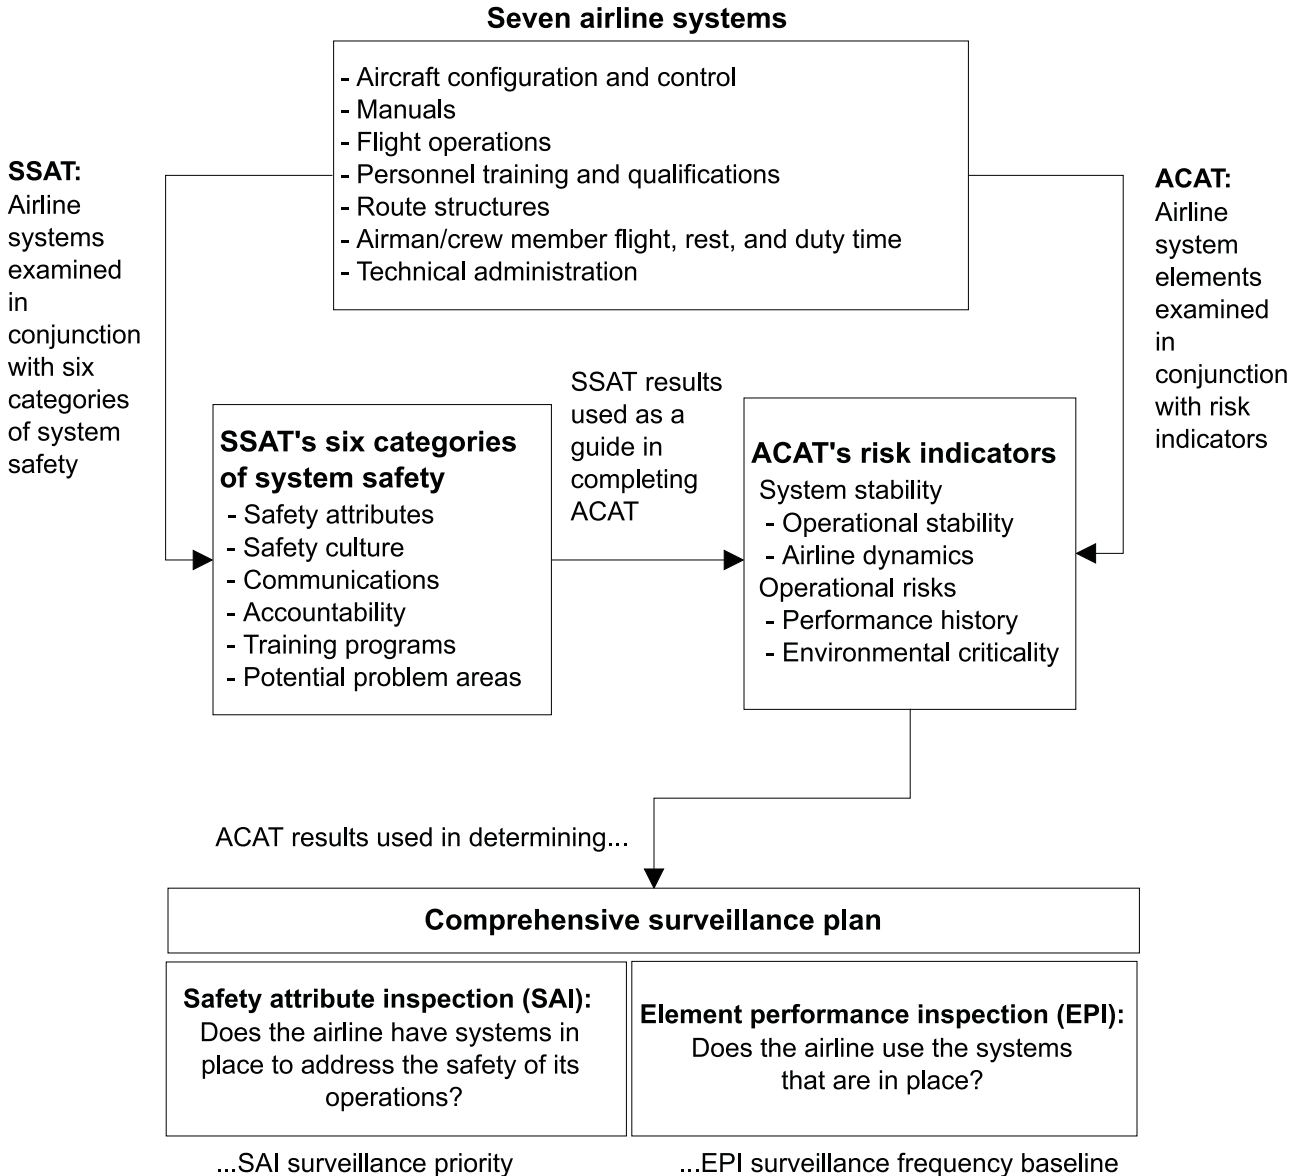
Seven airline systems

- Aircraft configuration and control
- Manuals
- Flight operations
- Personnel training and qualifications
- Route structures
- Airman/crew member flight, rest, and duty time
- Technical administration

SSAT: Airline systems examined in conjunction with six categories of system safety

ACAT: Airline system elements examined in conjunction with risk indicators

SSAT's six categories of system safety
- Safety attributes
- Safety culture
- Communications
- Accountability
- Training programs
- Potential problem areas

SSAT results used as a guide in completing ACAT

ACAT's risk indicators
System stability
- Operational stability
- Airline dynamics
Operational risks
- Performance history
- Environmental criticality

ACAT results used in determining...

Comprehensive surveillance plan

Safety attribute inspection (SAI): Does the airline have systems in place to address the safety of its operations?

Element performance inspection (EPI): Does the airline use the systems that are in place?

...SAI surveillance priority

...EPI surveillance frequency baseline